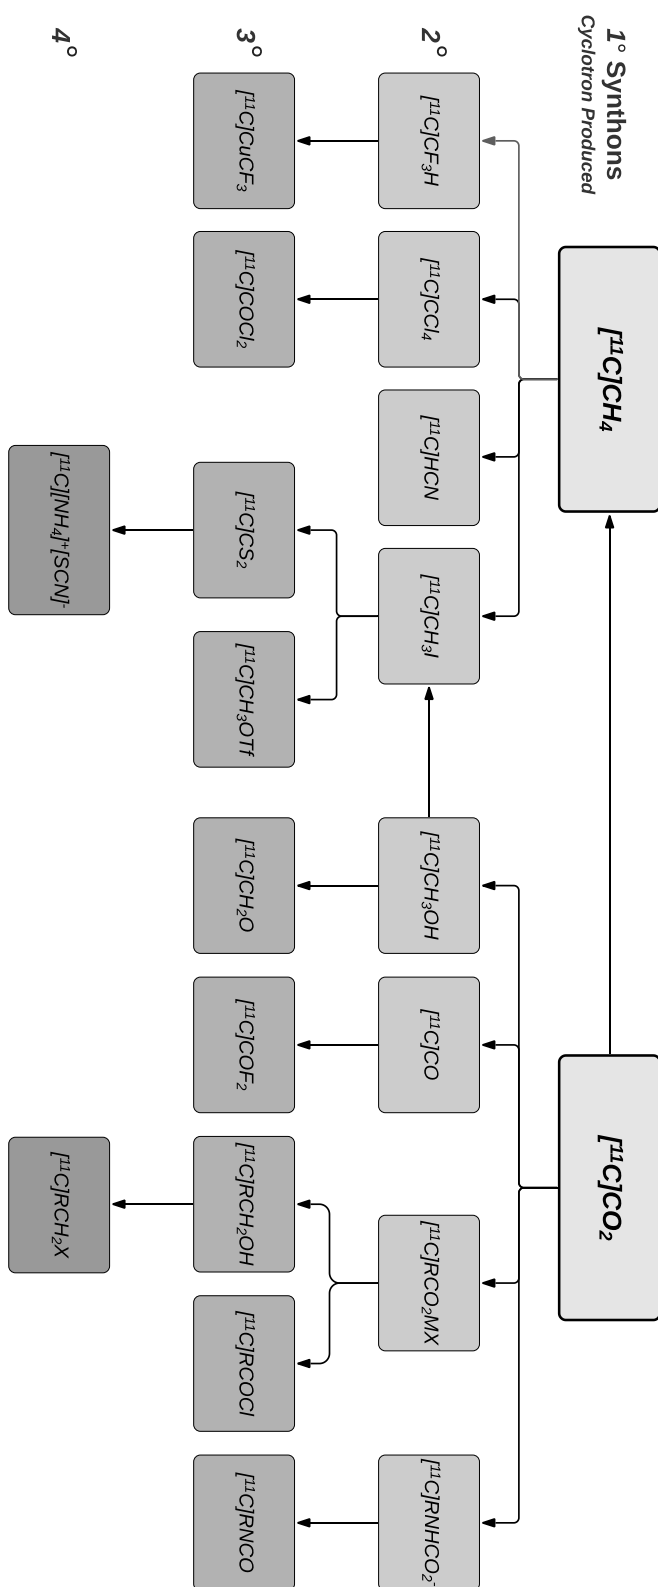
1° Synthons
Cyclotron Produced

2°

3°

4°

$[^{11}C]CH_4$

$[^{11}C]CO_2$

$[^{11}C]CF_3H$

$[^{11}C]CCl_4$

$[^{11}C]HCN$

$[^{11}C]CH_3I$

$[^{11}C]CH_3OH$

$[^{11}C]CO$

$[^{11}C]RCO_2MX$

$[^{11}C]RNHCO_2^-$

$[^{11}C]CuCF_3$

$[^{11}C]COCl_2$

$[^{11}C]CS_2$

$[^{11}C]CH_3OTf$

$[^{11}C]CH_2O$

$[^{11}C]COF_2$

$[^{11}C]RCH_2OH$

$[^{11}C]RCOCl$

$[^{11}C]RNCO$

$[^{11}C][NH_4]^+[SCN]^-$

$[^{11}C]RCH_2X$